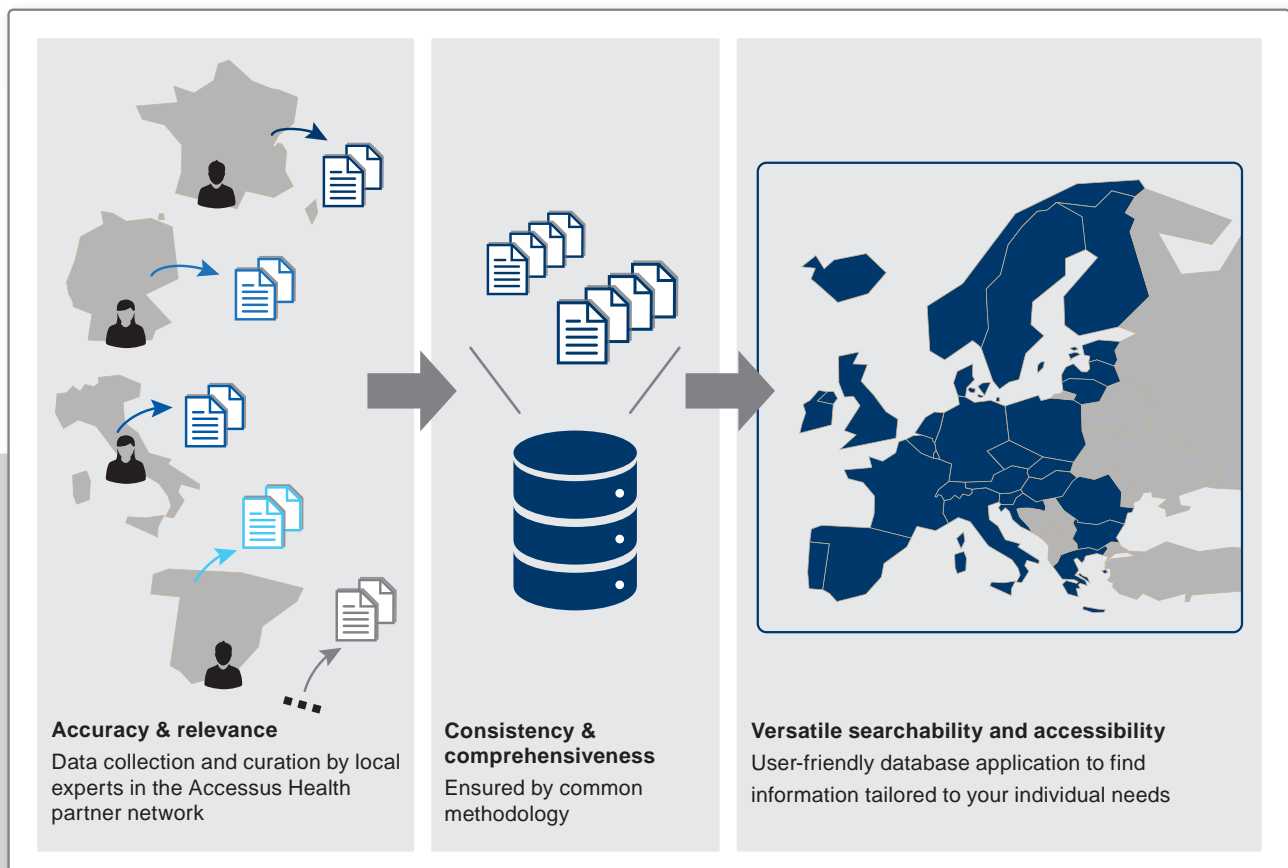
Accuracy & relevance
Data collection and curation by local experts in the Accessus Health partner network

Consistency & comprehensiveness
Ensured by common methodology

Versatile searchability and accessibility
User-friendly database application to find information tailored to your individual needs